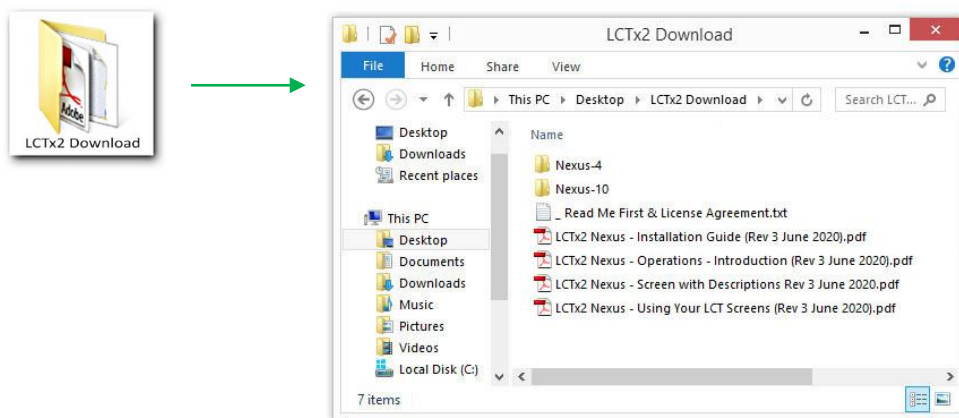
Adobe

LCTx2 Download

LCTx2 Download

File Home Share View

This PC ▸ Desktop ▸ LCTx2 Download ▸

Search LCT...

Desktop
Downloads
Recent places

This PC
Desktop
Documents
Downloads
Music
Pictures
Videos
Local Disk (C:)

Name

Nexus-4
Nexus-10
_ Read Me First & License Agreement.txt
LCTx2 Nexus - Installation Guide (Rev 3 June 2020).pdf
LCTx2 Nexus - Operations - Introduction (Rev 3 June 2020).pdf
LCTx2 Nexus - Screen with Descriptions Rev 3 June 2020).pdf
LCTx2 Nexus - Using Your LCT Screens (Rev 3 June 2020).pdf

7 items